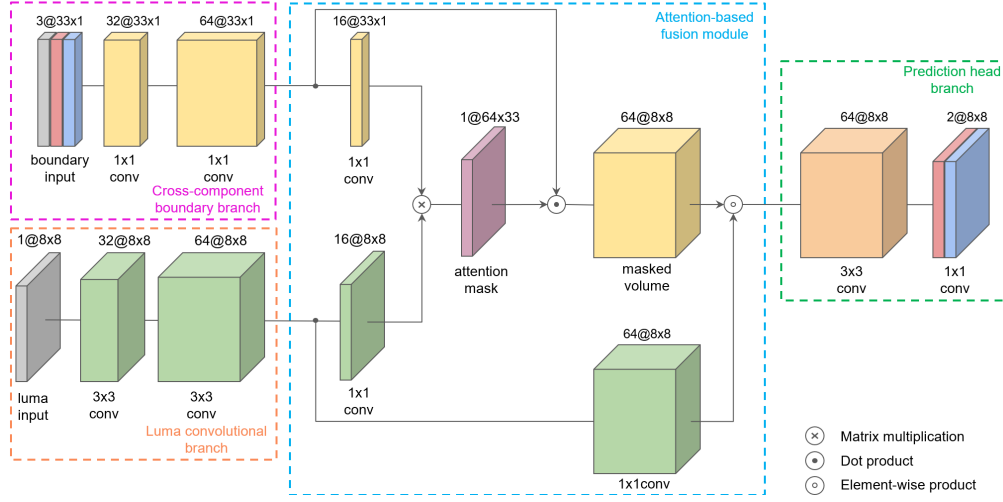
3@33x1
32@33x1
64@33x1
boundary input
1x1 conv
1x1 conv
Cross-component boundary branch

16@33x1
1x1 conv
Attention-based fusion module
1@64x33
attention mask
64@8x8
masked volume

Prediction head branch
64@8x8
2@8x8
3x3 conv
1x1 conv

1@8x8
32@8x8
64@8x8
luma input
3x3 conv
3x3 conv
Luma convolutional branch

16@8x8
1x1 conv
64@8x8
1x1conv

Matrix multiplication
Dot product
Element-wise product